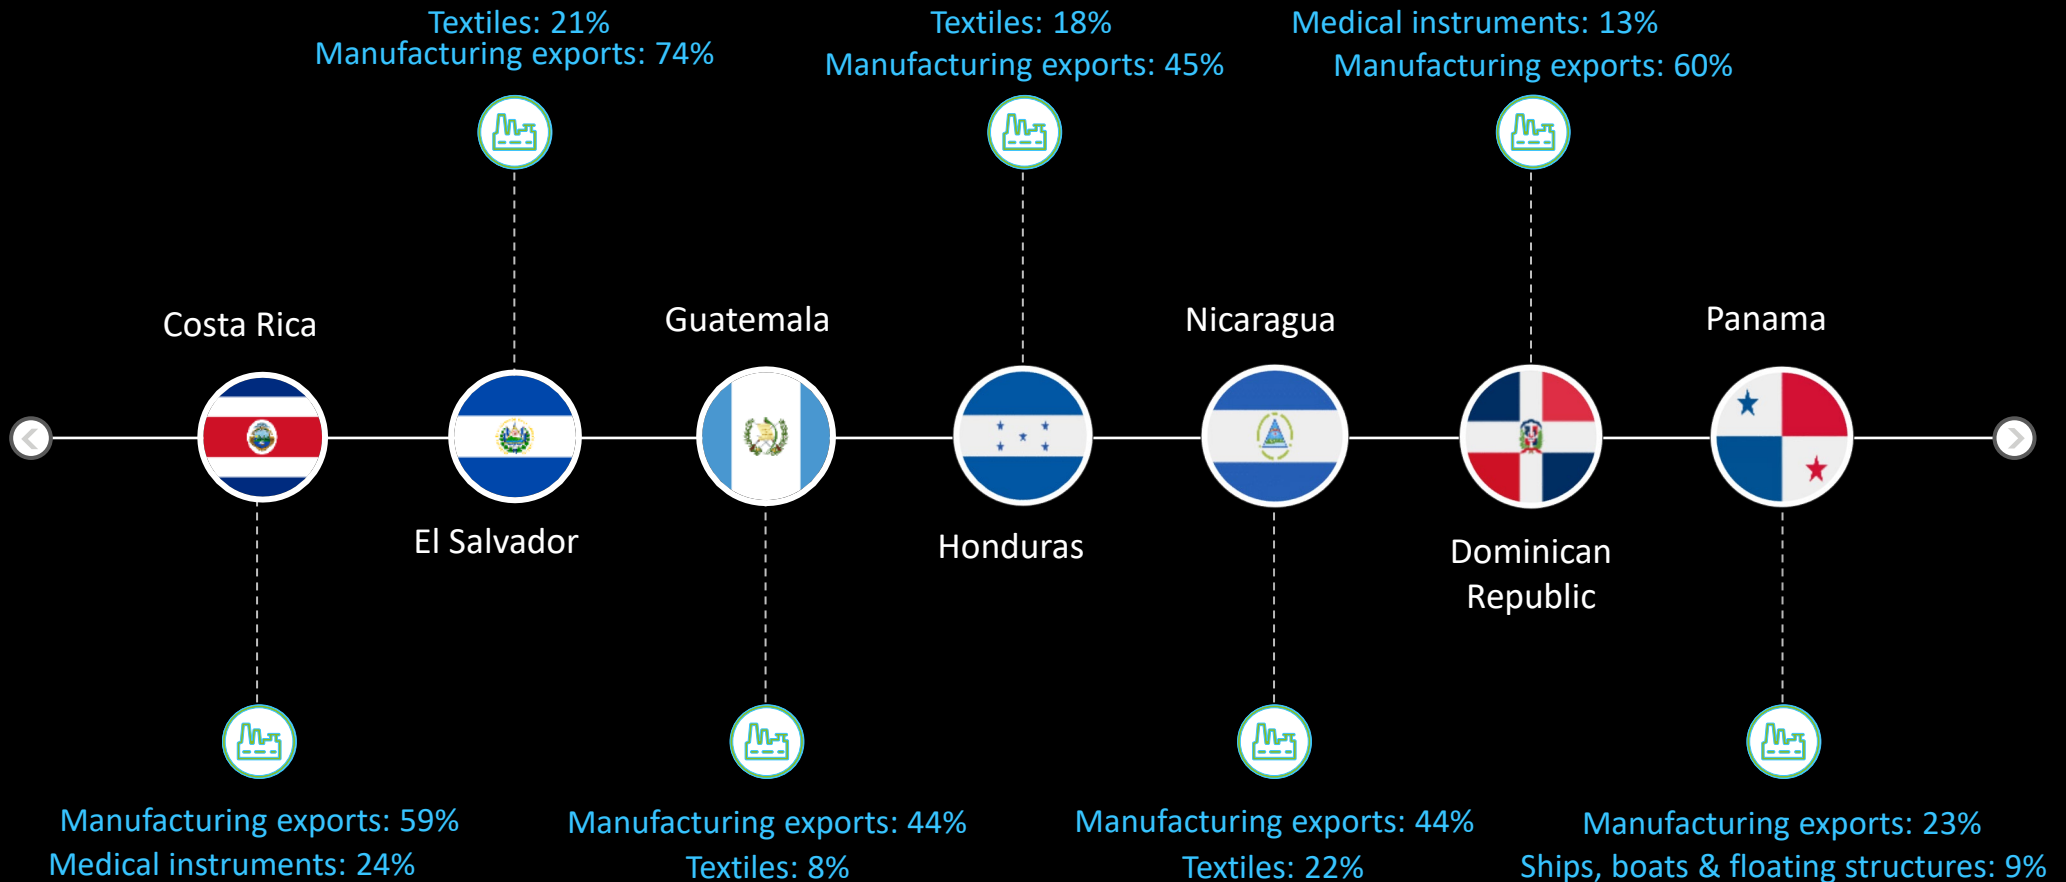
Textiles: 21%
Manufacturing exports: 74%

Textiles: 18%
Manufacturing exports: 45%

Medical instruments: 13%
Manufacturing exports: 60%

Costa Rica

Guatemala

Nicaragua

Panama

El Salvador

Honduras

Dominican Republic

Manufacturing exports: 59%
Medical instruments: 24%

Manufacturing exports: 44%
Textiles: 8%

Manufacturing exports: 44%
Textiles: 22%

Manufacturing exports: 23%
Ships, boats & floating structures: 9%